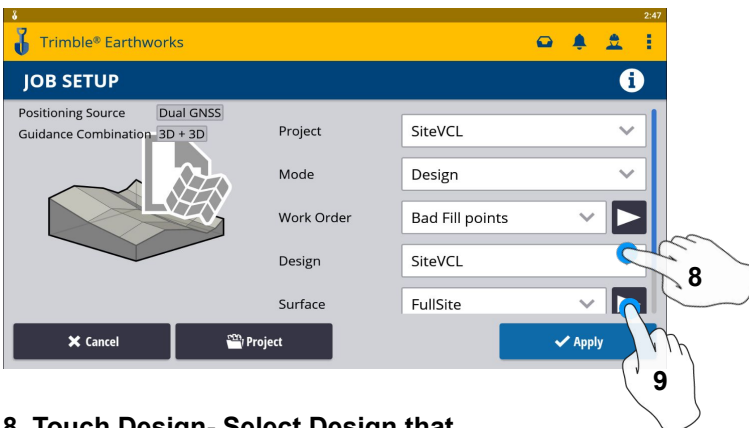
2:47

Trimble® Earthworks

JOB SETUP

Positioning Source Dual GNSS
Guidance Combination 3D + 3D

| | |
|---|---|
| Project | SiteVCL |
| Mode | Design |
| Work Order | Bad Fill points |
| Design | SiteVCL |
| Surface | FullSite |

Cancel
Project
Apply

8

9

8. Touch Design- Select Design that